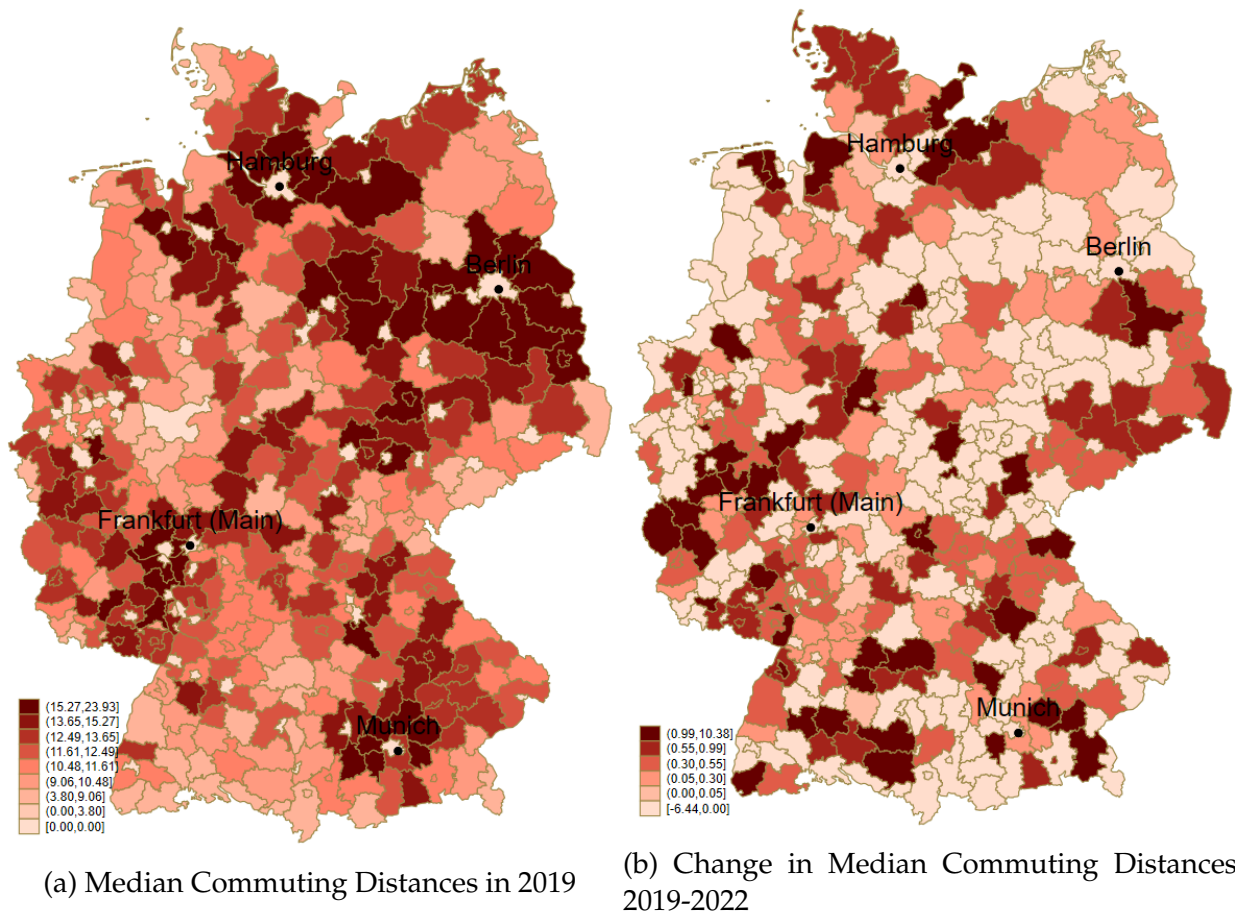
Hamburg

Berlin

Frankfurt (Main)

Munich

(15.27,23.93]
(13.65,15.27]
(12.49,13.65]
(11.61,12.49]
(10.48,11.61]
(9.06,10.48]
(3.80,9.06]
(0.00,3.80]
[0.00,0.00]

(a) Median Commuting Distances in 2019

Hamburg

Berlin

Frankfurt (Main)

Munich

(0.99,10.38]
(0.55,0.99]
(0.30,0.55]
(0.05,0.30]
(0.00,0.05]
[-6.44,0.00]

(b) Change in Median Commuting Distances 2019-2022